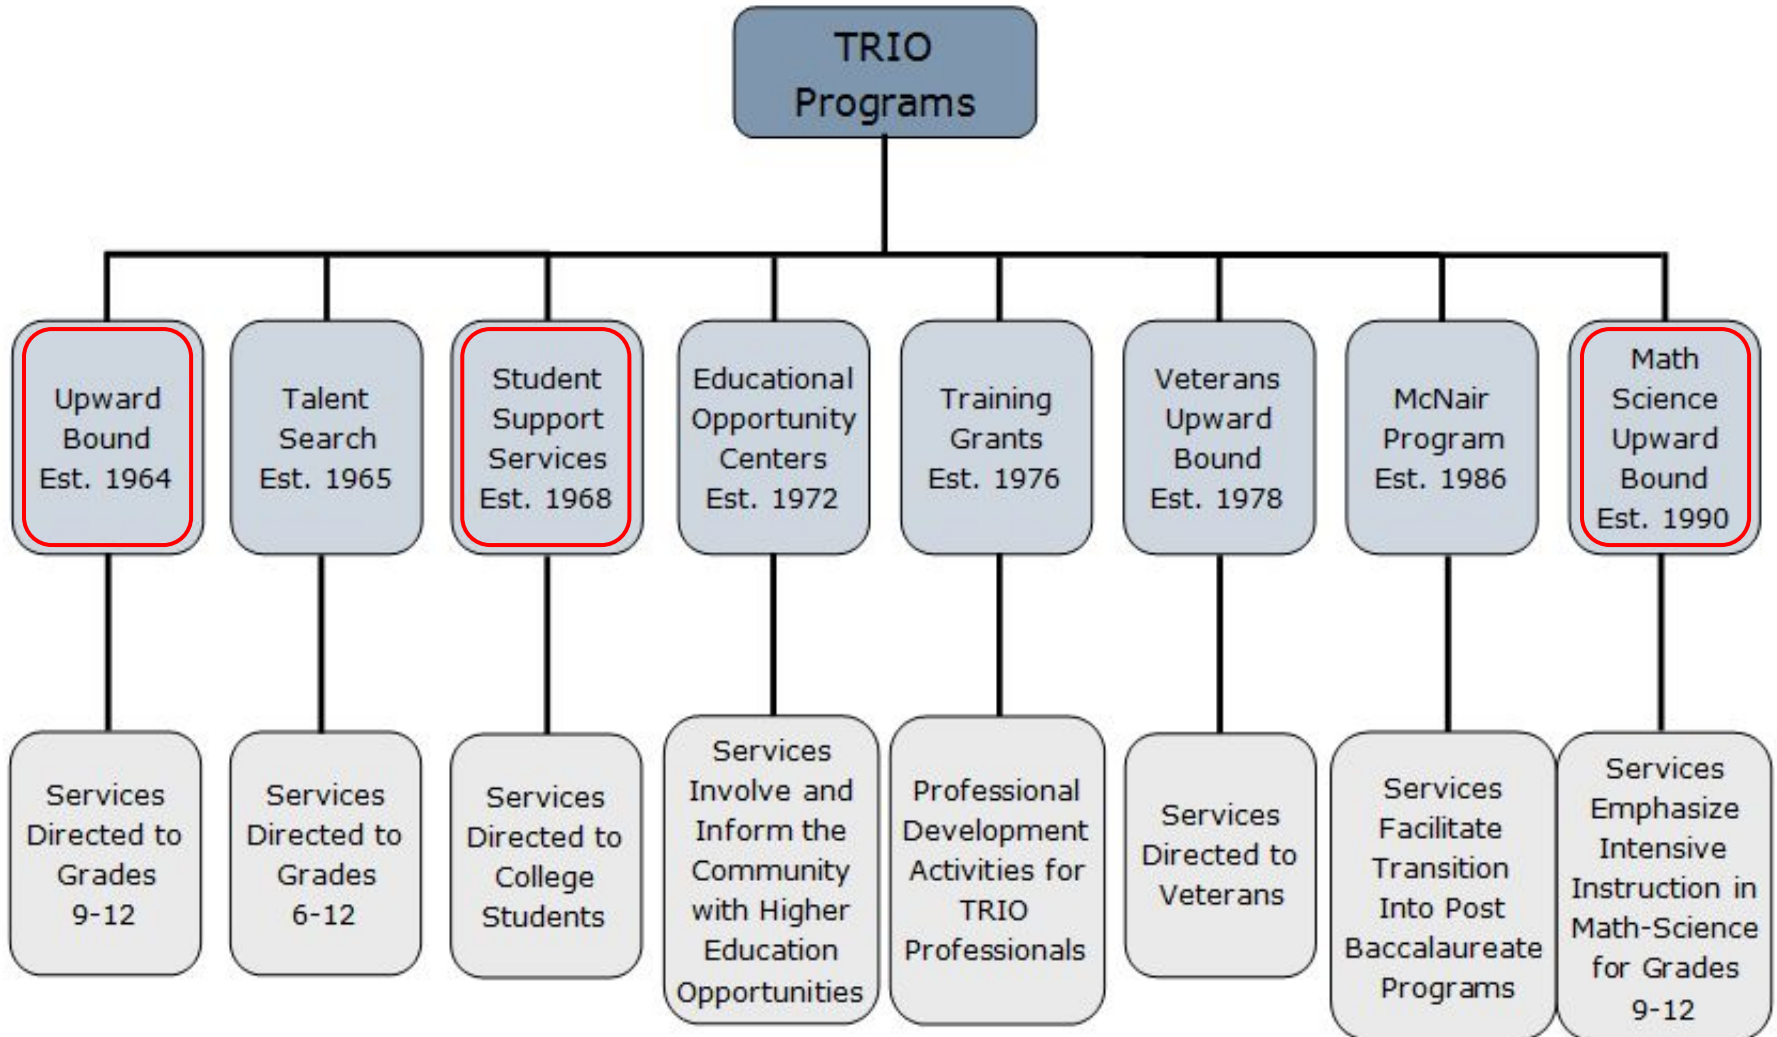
TRIO Programs

Upward Bound Est. 1964

Talent Search Est. 1965

Student Support Services Est. 1968

Educational Opportunity Centers Est. 1972

Training Grants Est. 1976

Veterans Upward Bound Est. 1978

McNair Program Est. 1986

Math Science Upward Bound Est. 1990

Services Directed to Grades 9-12

Services Directed to Grades 6-12

Services Directed to College Students

Services Involve and Inform the Community with Higher Education Opportunities

Professional Development Activities for TRIO Professionals

Services Directed to Veterans

Services Facilitate Transition Into Post Baccalaureate Programs

Services Emphasize Intensive Instruction in Math-Science for Grades 9-12